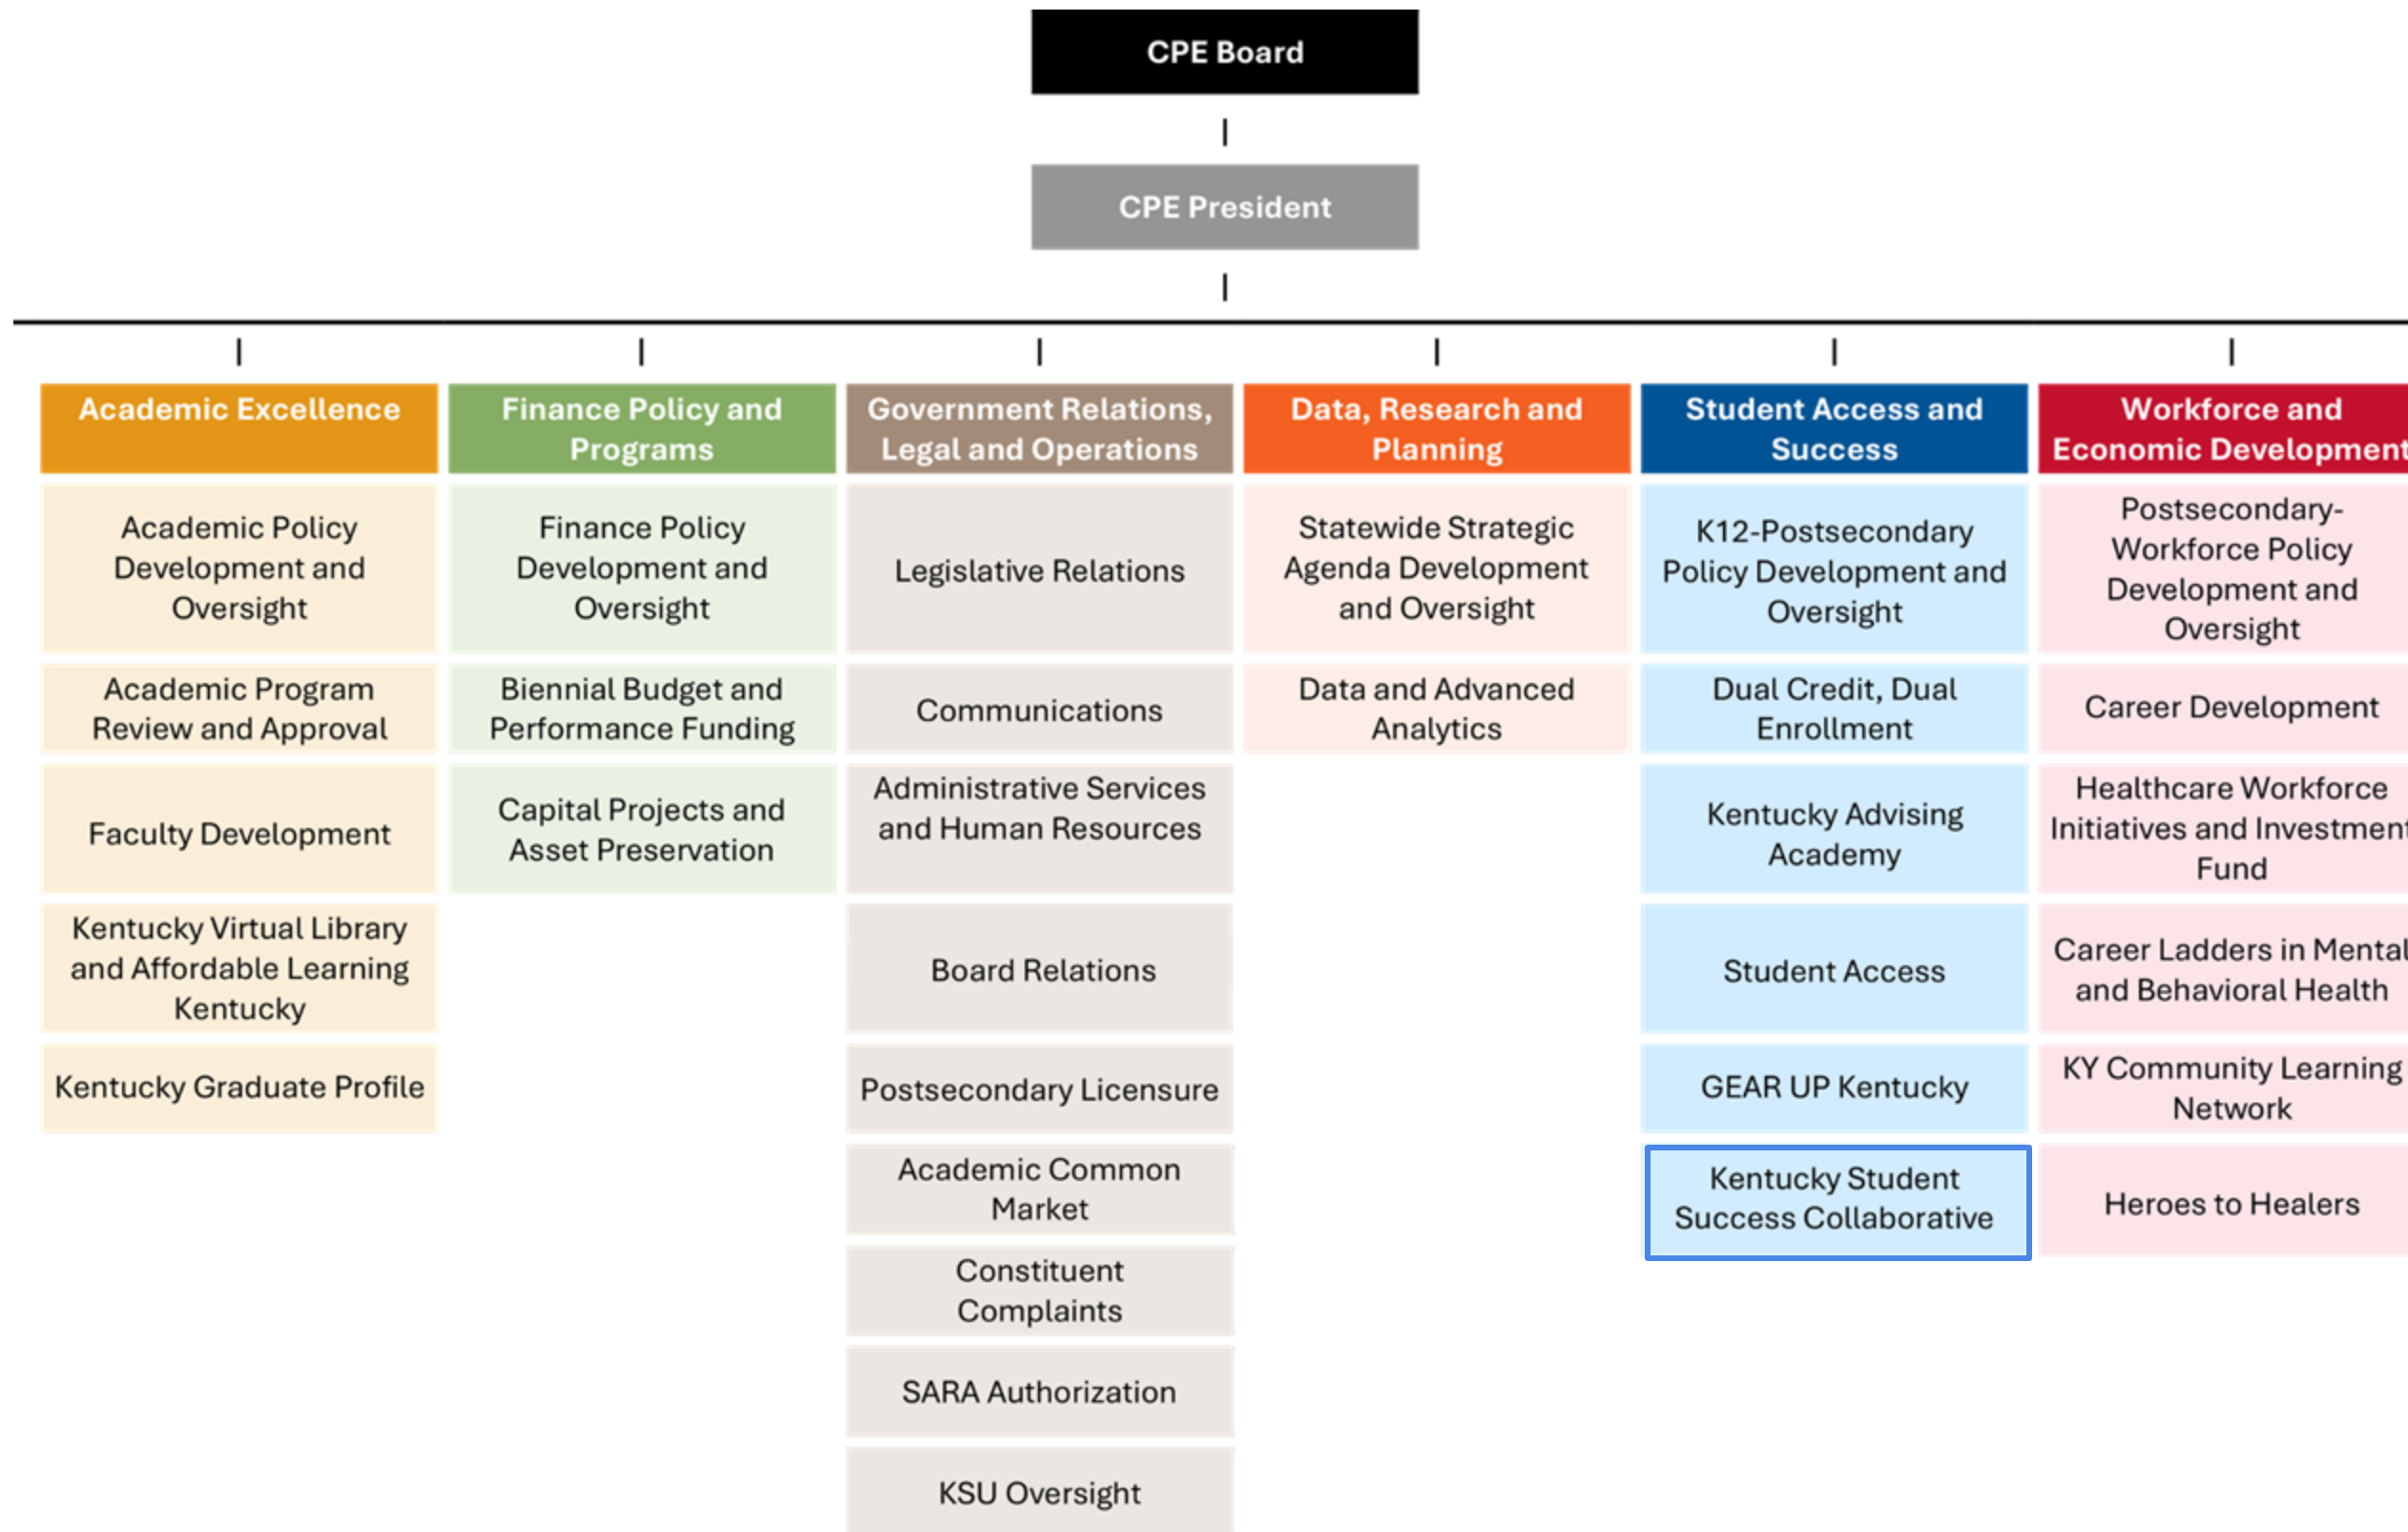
CPE Board

CPE President

Academic Excellence

Academic Policy Development and Oversight

Academic Program Review and Approval

Faculty Development

Kentucky Virtual Library and Affordable Learning Kentucky

Kentucky Graduate Profile

Finance Policy and Programs

Finance Policy Development and Oversight

Biennial Budget and Performance Funding

Capital Projects and Asset Preservation

Government Relations, Legal and Operations

Legislative Relations

Communications

Administrative Services and Human Resources

Board Relations

Postsecondary Licensure

Academic Common Market

Constituent Complaints

SARA Authorization

KSU Oversight

Data, Research and Planning

Statewide Strategic Agenda Development and Oversight

Data and Advanced Analytics

Student Access and Success

K12-Postsecondary Policy Development and Oversight

Dual Credit, Dual Enrollment

Kentucky Advising Academy

Student Access

GEAR UP Kentucky

Kentucky Student Success Collaborative

Workforce and Economic Development

Postsecondary-Workforce Policy Development and Oversight

Career Development

Healthcare Workforce Initiatives and Investment Fund

Career Ladders in Mental and Behavioral Health

KY Community Learning Network

Heroes to Healers